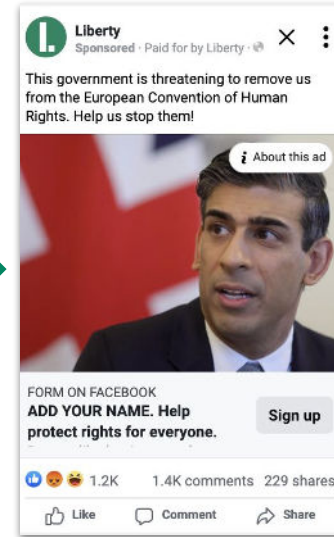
Liberty
Sponsored · Paid for by Liberty ·

This government is threatening to remove us from the European Convention of Human Rights. Help us stop them!

About this ad

FORM ON FACEBOOK
ADD YOUR NAME. Help protect rights for everyone.

Sign up

1.2K 1.4K comments 229 shares

Like Comment Share